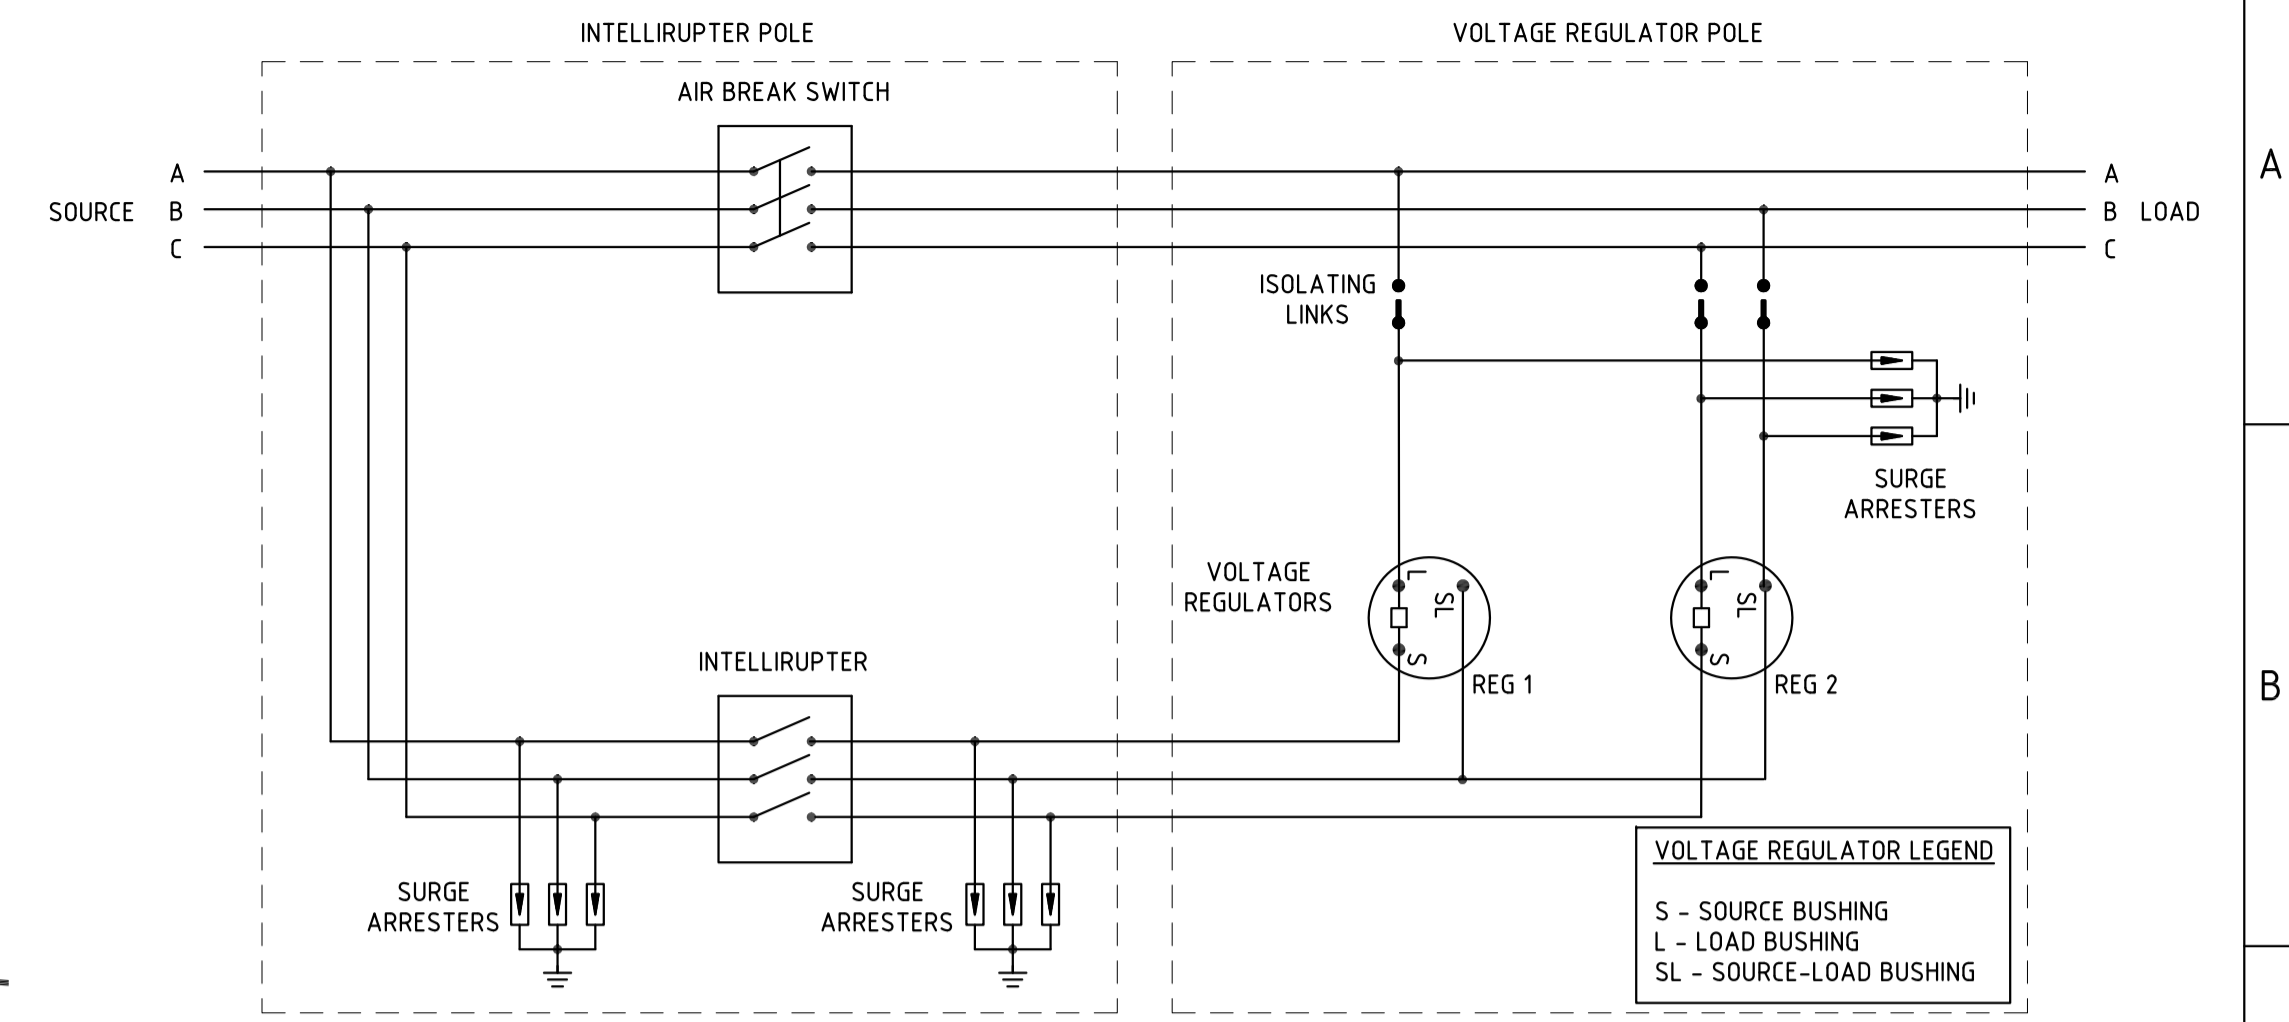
INTELLIRUPTER POLE

VOLTAGE REGULATOR POLE

AIR BREAK SWITCH

SOURCE A B C

A B C LOAD

A

ISOLATING LINKS

SURGE ARRESTERS

VOLTAGE REGULATORS

L SL S REG 1

L SL S REG 2

B

INTELLIRUPTER

SURGE ARRESTERS

SURGE ARRESTERS

VOLTAGE REGULATOR LEGEND

S - SOURCE BUSHING
L - LOAD BUSHING
SL - SOURCE-LOAD BUSHING